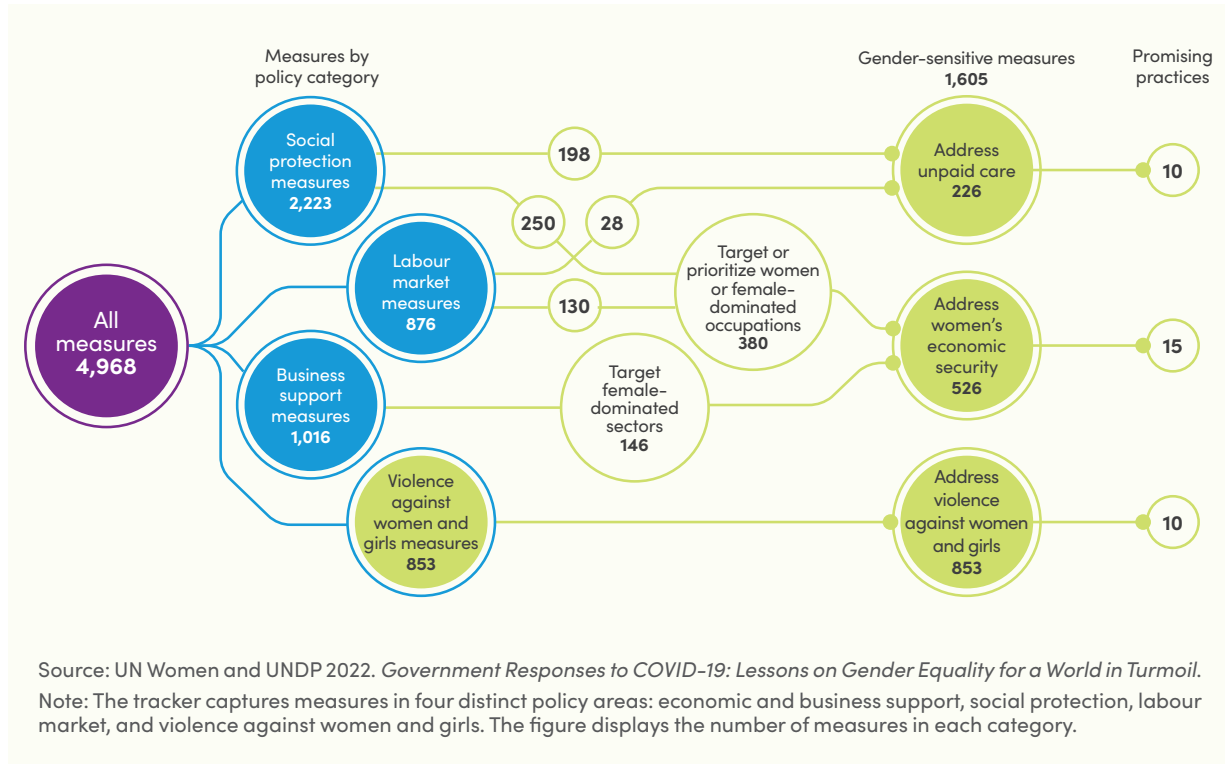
Measures by policy category

Gender-sensitive measures
1,605

Promising practices

All measures
4,968

Social protection measures
2,223

Labour market measures
876

Business support measures
1,016

Violence against women and girls measures
853

198

250

28

130

Target or prioritize women or female-dominated occupations
380

Target female-dominated sectors
146

Address unpaid care
226

Address women's economic security
526

Address violence against women and girls
853

10

15

10

Source: UN Women and UNDP 2022. *Government Responses to COVID-19: Lessons on Gender Equality for a World in Turmoil*.

Note: The tracker captures measures in four distinct policy areas: economic and business support, social protection, labour market, and violence against women and girls. The figure displays the number of measures in each category.